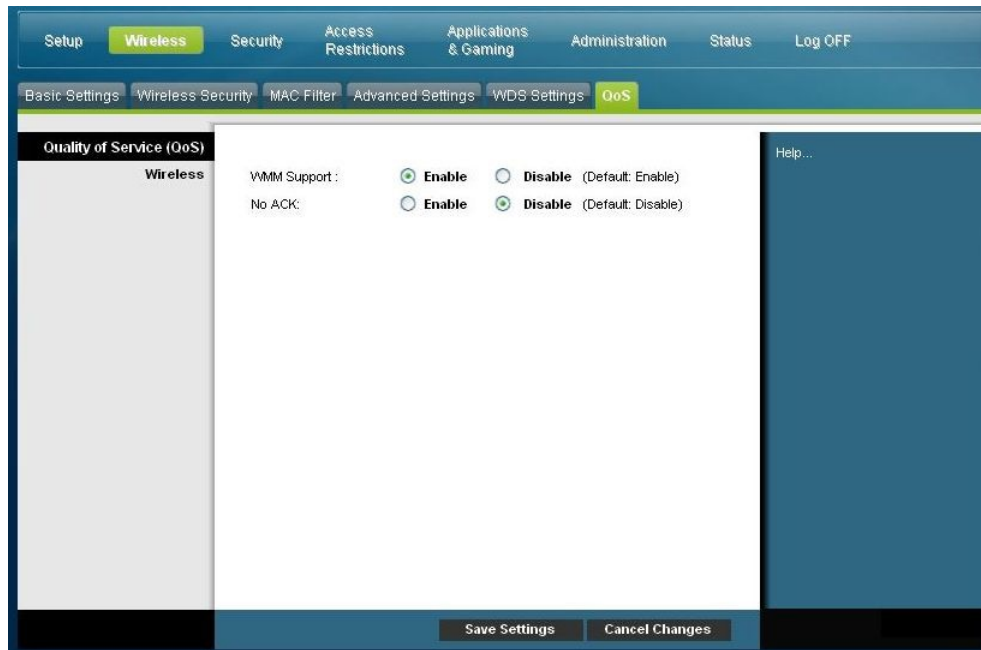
Setup Wireless Security Access Restrictions Applications & Gaming Administration Status Log OFF

Basic Settings Wireless Security MAC Filter Advanced Settings WDS Settings QoS

Quality of Service (QoS)

Wireless

WMM Support : Enable Disable (Default: Enable)

No ACK: Enable Disable (Default: Disable)

Help...

Save Settings Cancel Changes